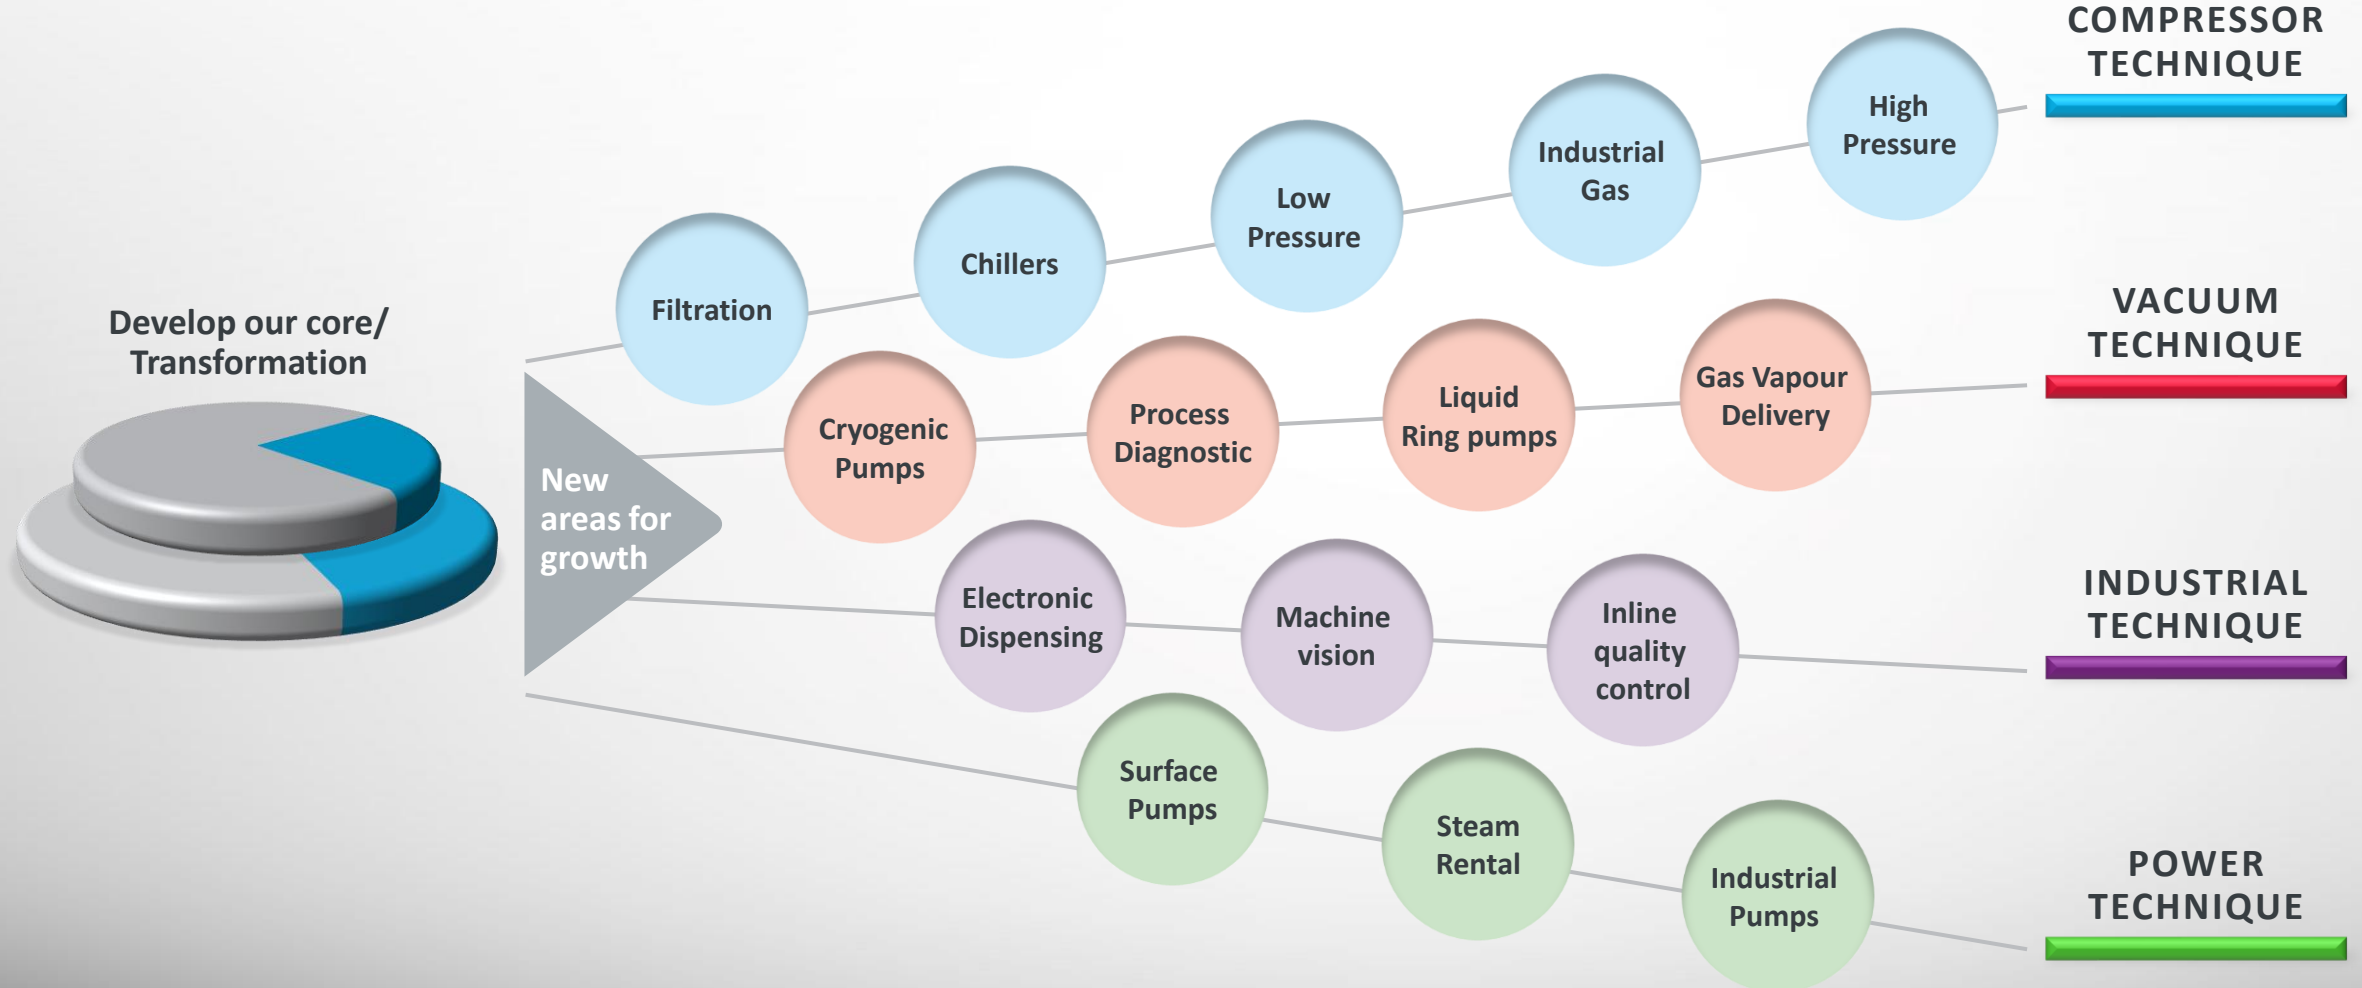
Develop our core/ Transformation

New areas for growth

Filtration

Chillers

Low Pressure

Industrial Gas

High Pressure

COMPRESSOR TECHNIQUE

Cryogenic Pumps

Process Diagnostic

Liquid Ring pumps

Gas Vapour Delivery

VACUUM TECHNIQUE

Electronic Dispensing

Machine vision

Inline quality control

INDUSTRIAL TECHNIQUE

Surface Pumps

Steam Rental

Industrial Pumps

POWER TECHNIQUE